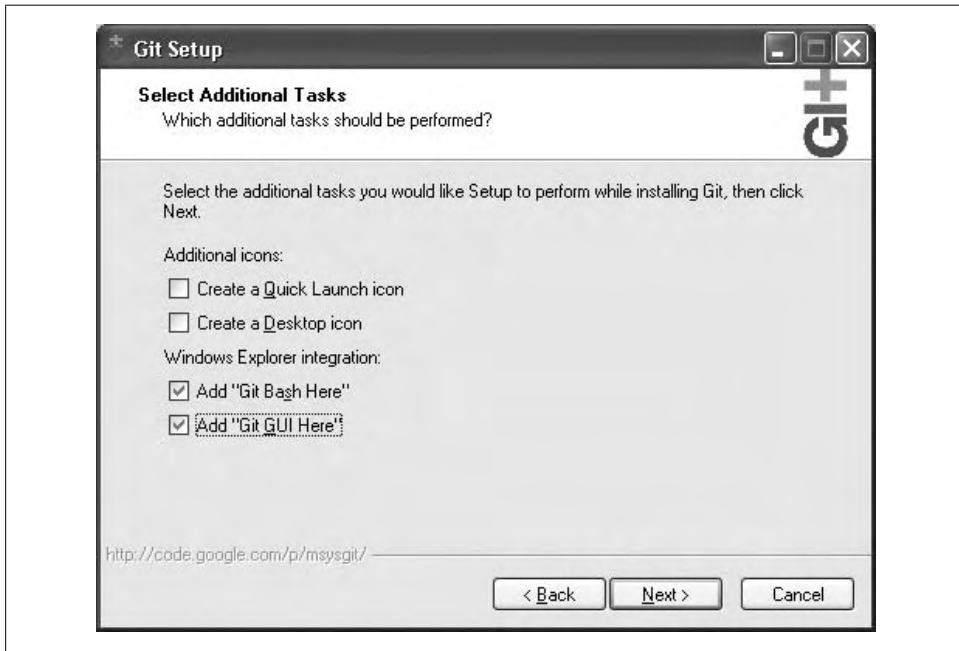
Git Setup

Select Additional Tasks
Which additional tasks should be performed?

Git

Select the additional tasks you would like Setup to perform while installing Git, then click Next.

Additional icons:

Create a Quick Launch icon

Create a Desktop icon

Windows Explorer integration:

Add "Git Bash Here"

Add "Git GUI Here"

http://code.google.com/p/msysgit/

< Back
Next >
Cancel